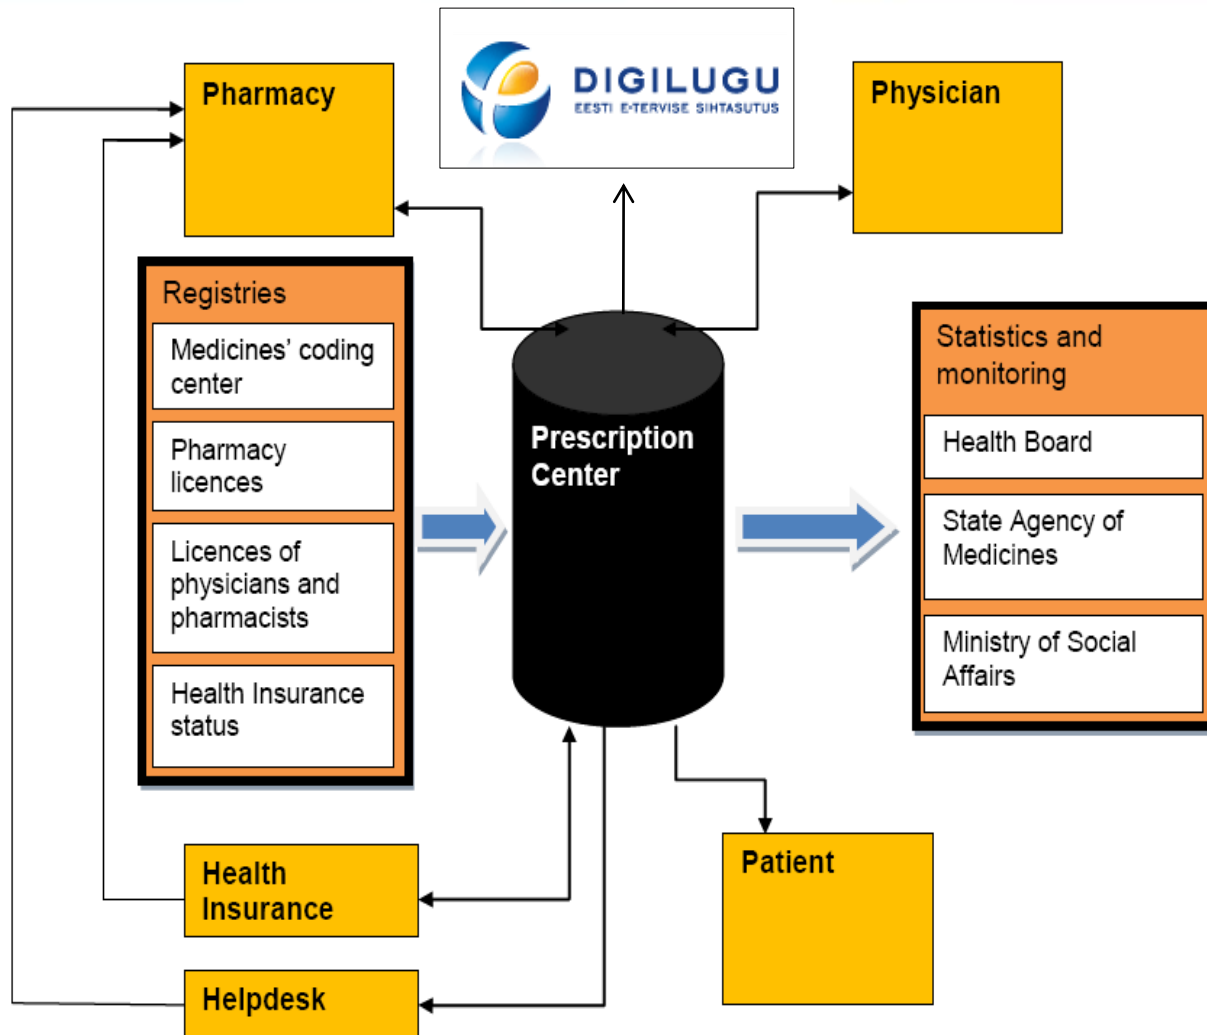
DIGILUGU
EESTI E-TERVISE SIHTASUTUS

Pharmacy

Physician

Registries

Medicines' coding center

Pharmacy licences

Licences of physicians and pharmacists

Health Insurance status

Prescription Center

Statistics and monitoring

Health Board

State Agency of Medicines

Ministry of Social Affairs

Health Insurance

Helpdesk

Patient